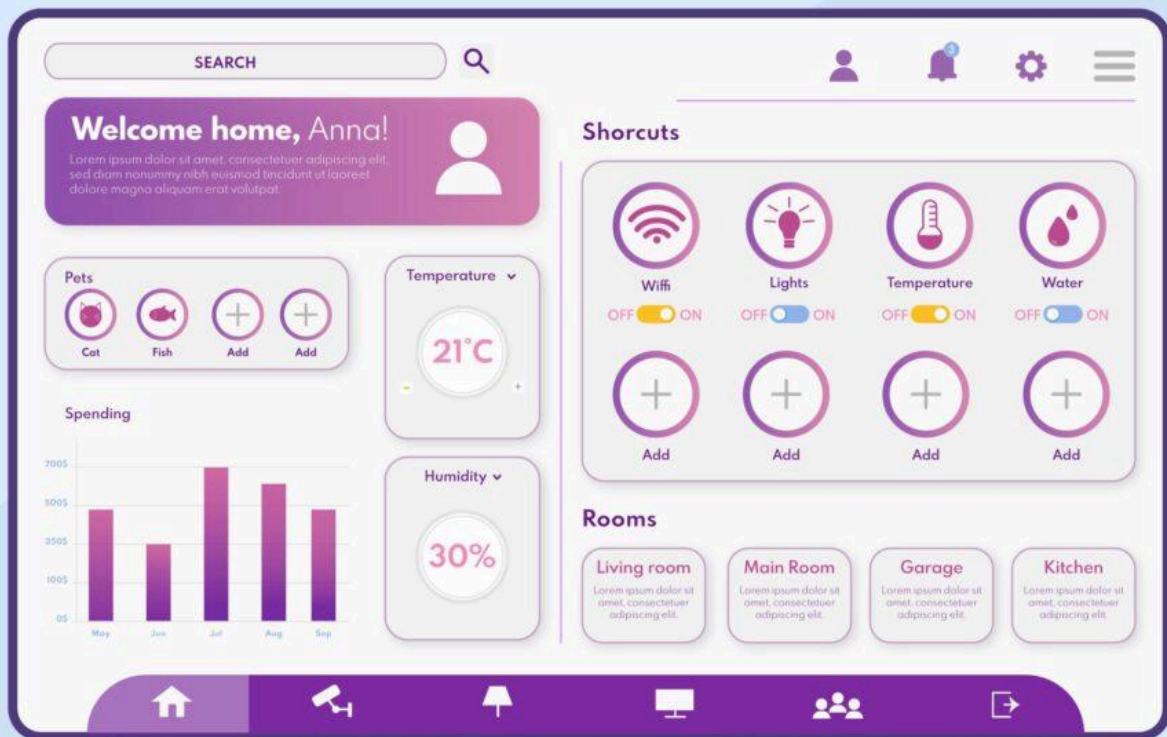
SEARCH

3

Welcome home, Anna!
Lorem ipsum dolor sit amet, consectetuer adipiscing elit, sed diam nonummy nibh euismod tincidunt ut laoreet dolore magna aliquam erat volutpat.

Pets
Cat Fish Add Add

Temperature
21°C
- +

Humidity
30%

Spending
700$
500$
350$
100$
0$
May Jun Jul Aug Sep

Shorcuts
Wiffi
OFF ON
Lights
OFF ON
Temperature
OFF ON
Water
OFF ON
Add Add Add Add

Rooms
Living room
Lorem ipsum dolor sit amet, consectetuer adipiscing elit.
Main Room
Lorem ipsum dolor sit amet, consectetuer adipiscing elit.
Garage
Lorem ipsum dolor sit amet, consectetuer adipiscing elit.
Kitchen
Lorem ipsum dolor sit amet, consectetuer adipiscing elit.